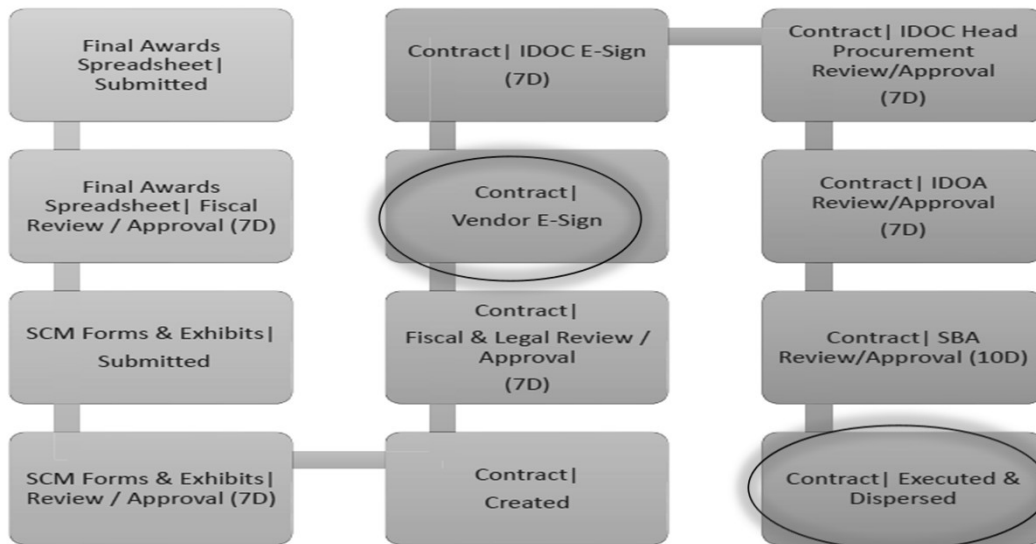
Final Awards Spreadsheet| Submitted

Final Awards Spreadsheet| Fiscal Review / Approval (7D)

SCM Forms & Exhibits| Submitted

SCM Forms & Exhibits| Review / Approval (7D)

Contract| Created

Contract| Fiscal & Legal Review / Approval (7D)

Contract| Vendor E-Sign

Contract| IDOC E-Sign (7D)

Contract| IDOC Head Procurement Review/Approval (7D)

Contract| IDOA Review/Approval (7D)

Contract| SBA Review/Approval (10D)

Contract| Executed & Dispersed